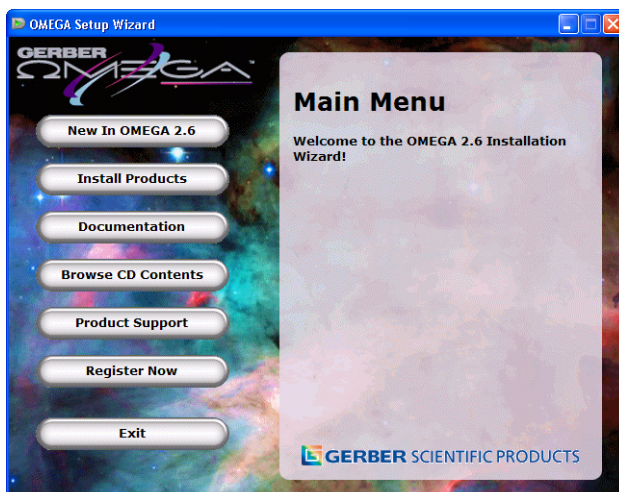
OMEGA Setup Wizard

GERBER
OMEGA™

New In OMEGA 2.6

Install Products

Documentation

Browse CD Contents

Product Support

Register Now

Exit

Main Menu

Welcome to the OMEGA 2.6 Installation Wizard!

GERBER SCIENTIFIC PRODUCTS